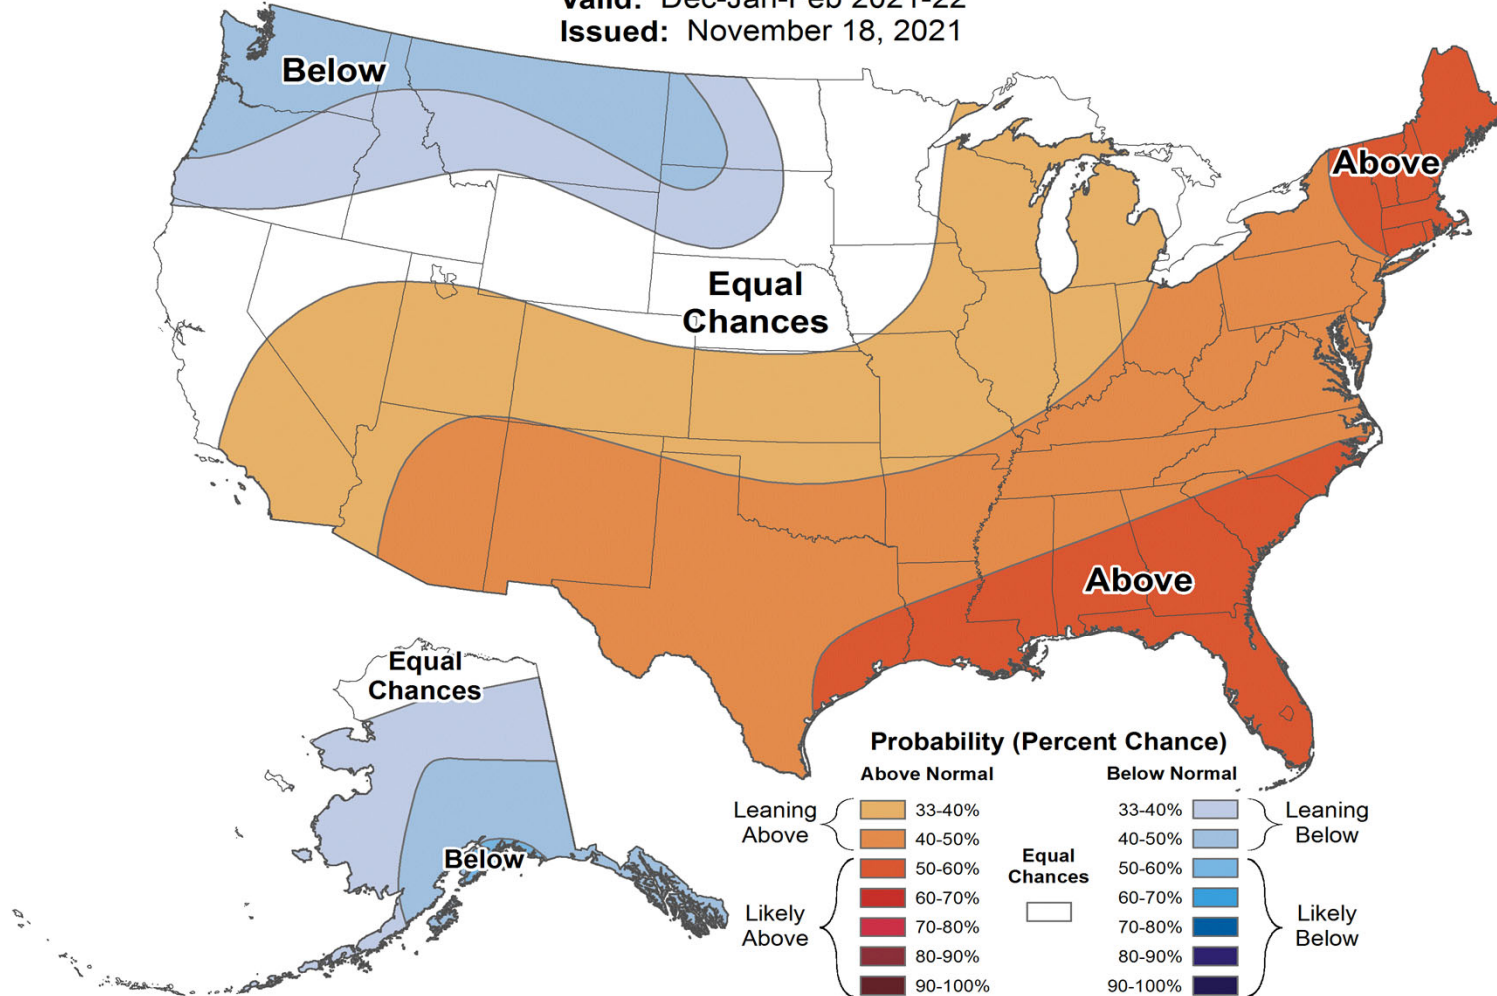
Valid: Dec-Jan-Feb 2021-22
Issued: November 18, 2021

Below
Above
Equal Chances
Above
Equal Chances
Below

Probability (Percent Chance)

Above Normal
Leaning Above
33-40%
40-50%
Likely Above
50-60%
60-70%
70-80%
80-90%
90-100%

Equal Chances

Below Normal
33-40%
40-50%
Leaning Below
50-60%
60-70%
70-80%
80-90%
90-100%
Likely Below